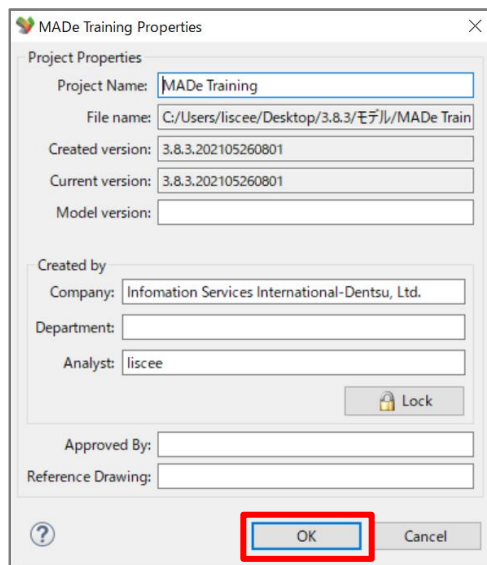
MADe Training Properties

Project Properties

Project Name: MADe Training

File name: C:/Users/liscee/Desktop/3.8.3/モデル/MADe Train

Created version: 3.8.3.202105260801

Current version: 3.8.3.202105260801

Model version:

Created by

Company: Infomation Services International-Dentsu, Ltd.

Department:

Analyst: liscee

Lock

Approved By:

Reference Drawing:

?

OK

Cancel